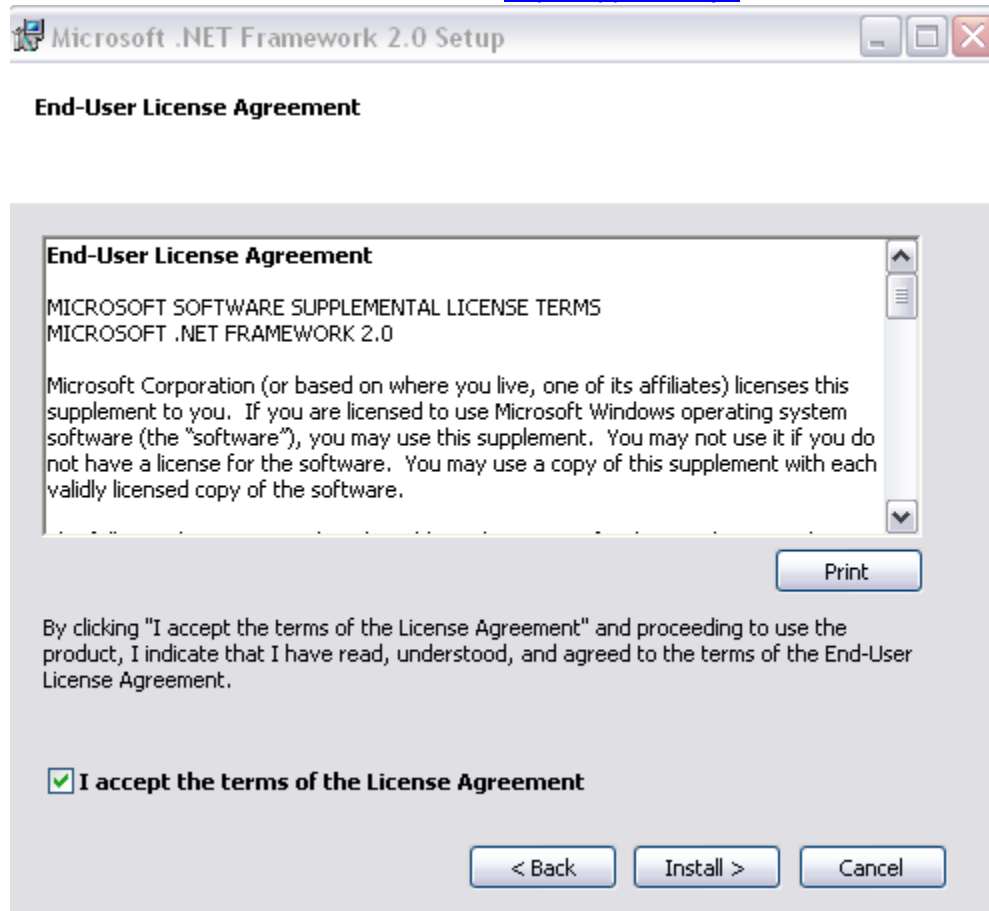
Microsoft .NET Framework 2.0 Setup

End-User License Agreement

End-User License Agreement

MICROSOFT SOFTWARE SUPPLEMENTAL LICENSE TERMS
MICROSOFT .NET FRAMEWORK 2.0

Microsoft Corporation (or based on where you live, one of its affiliates) licenses this supplement to you. If you are licensed to use Microsoft Windows operating system software (the "software"), you may use this supplement. You may not use it if you do not have a license for the software. You may use a copy of this supplement with each validly licensed copy of the software.

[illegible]

Print

By clicking "I accept the terms of the License Agreement" and proceeding to use the product, I indicate that I have read, understood, and agreed to the terms of the End-User License Agreement.

I accept the terms of the License Agreement

< Back

Install >

Cancel